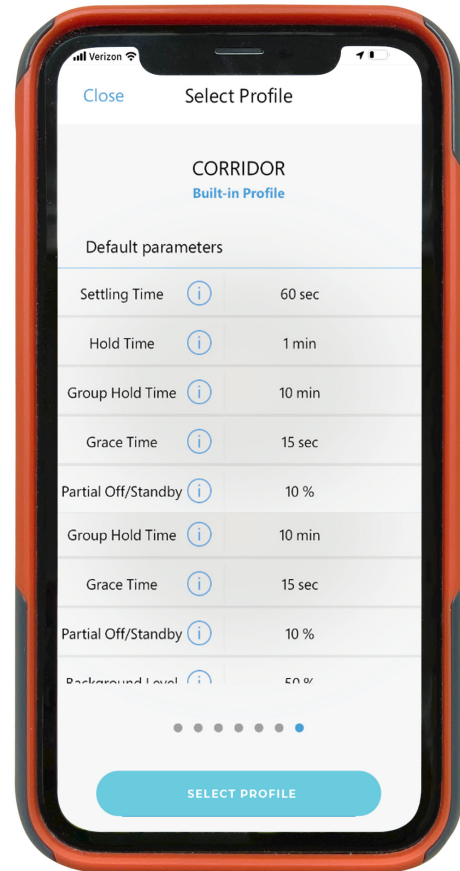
Verizon

Close Select Profile

CORRIDOR
Built-in Profile

Default parameters

| | |
|---|---|
| Settling Time ⓘ | 60 sec |
| Hold Time ⓘ | 1 min |
| Group Hold Time ⓘ | 10 min |
| Grace Time ⓘ | 15 sec |
| Partial Off/Standby ⓘ | 10 % |
| Group Hold Time ⓘ | 10 min |
| Grace Time ⓘ | 15 sec |
| Partial Off/Standby ⓘ | 10 % |
| Background Level ⓘ | 50 % |

SELECT PROFILE